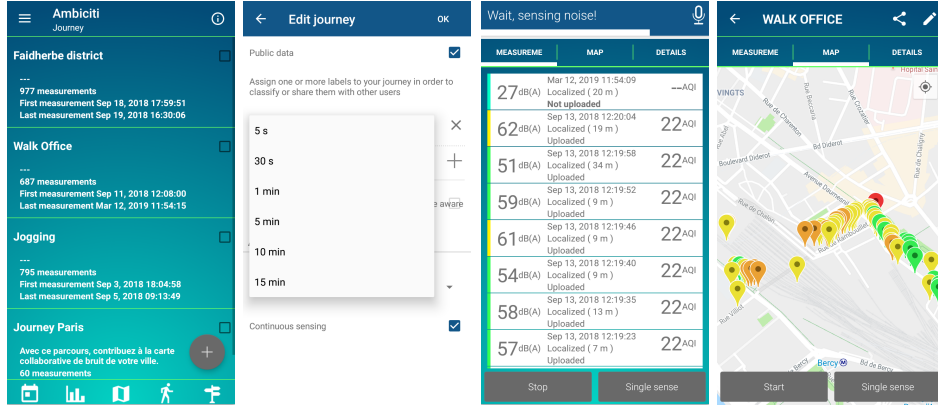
Ambiciti
Journey

Faidherbe district
---
977 measurements
First measurement Sep 18, 2018 17:59:51
Last measurement Sep 19, 2018 16:30:06

Walk Office
---
687 measurements
First measurement Sep 11, 2018 12:08:00
Last measurement Mar 12, 2019 11:54:15

Jogging
---
795 measurements
First measurement Sep 3, 2018 18:04:58
Last measurement Sep 5, 2018 09:13:49

Journey Paris
Avec ce parcours, contribuez à la carte collaborative de bruit de votre ville.
60 measurements

Edit journey
OK
Public data
Assign one or more labels to your journey in order to classify or share them with other users
5 s
30 s
1 min
5 min
10 min
15 min
e aware
Continuous sensing

Wait, sensing noise!
MEASUREME | MAP | DETAILS

| | | |
|---|---|---|
| 27dB(A) | Mar 12, 2019 11:54:09 Localized ( 20 m ) Not uploaded | --AQI |
| 62dB(A) | Sep 13, 2018 12:20:04 Localized ( 19 m ) Uploaded | 22AQI |
| 51dB(A) | Sep 13, 2018 12:19:58 Localized ( 34 m ) Uploaded | 22AQI |
| 59dB(A) | Sep 13, 2018 12:19:52 Localized ( 9 m ) Uploaded | 22AQI |
| 61dB(A) | Sep 13, 2018 12:19:46 Localized ( 9 m ) Uploaded | 22AQI |
| 54dB(A) | Sep 13, 2018 12:19:40 Localized ( 9 m ) Uploaded | 22AQI |
| 58dB(A) | Sep 13, 2018 12:19:35 Localized ( 13 m ) Uploaded | 22AQI |
| 57dB(A) | Sep 13, 2018 12:19:23 Localized ( 7 m ) Uploaded | 22AQI |

Stop
Single sense

WALK OFFICE
MEASUREME | MAP | DETAILS
Hopital Sain
VINGTS
Rue de Charenton
Boulevard Diderot
Bd Diderot
Rue Crozatier
Rue de Chaligny
Avenue Daumesnil
Rue de Chalon
Rue Villiot
Bercy
Start
Single sense